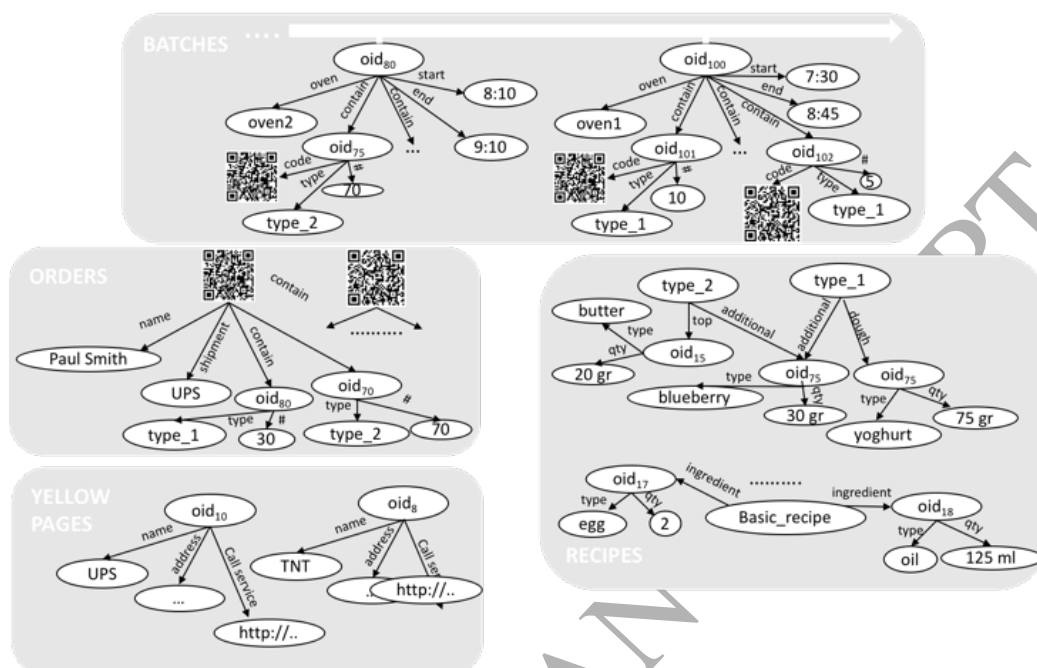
BATCHES ....

oid$_{80}$
oven
start
contain
contain
end
8:10
oven2
oid$_{75}$
...
9:10
code
type
#
70
type_2

oid$_{100}$
start
7:30
oven
contain
end
8:45
contain
oven1
oid$_{101}$
...
oid$_{102}$
code
type
#
code
type
#
5
10
type_1
type_1

ORDERS
contain
name
shipment
contain
..........
Paul Smith
UPS
oid$_{80}$
oid$_{70}$
type
#
type
#
type_1
30
type_2
70

type_2
type_1
butter
top
additional
additional
dough
type
qty
oid$_{15}$
20 gr
type
oid$_{75}$
oid$_{75}$
blueberry
qty
type
qty
30 gr
75 gr
yoghurt

oid$_{17}$
ingredient
..........
ingredient
type
qty
oid$_{18}$
egg
2
Basic_recipe
type
qty
RECIPES
oil
125 ml

YELLOW PAGES
oid$_{10}$
name
address
Call service
UPS
...
http://..

oid$_{8}$
name
address
Call se
TNT
..
http://..